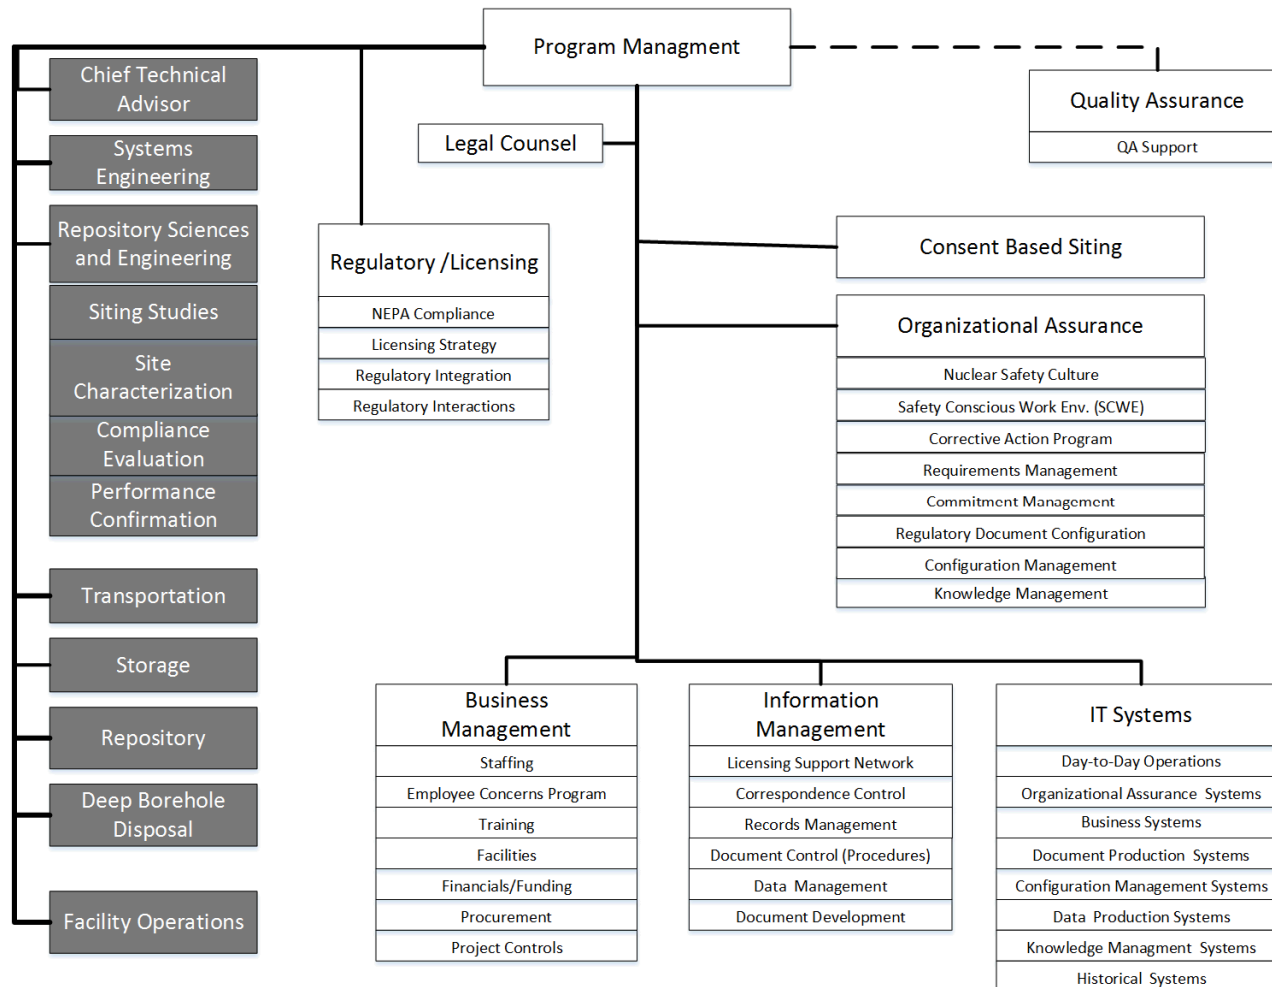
Program Managment

Quality Assurance

QA Support

Chief Technical Advisor

Systems Engineering

Repository Sciences and Engineering

Siting Studies

Site Characterization

Compliance Evaluation

Performance Confirmation

Transportation

Storage

Repository

Deep Borehole Disposal

Facility Operations

Legal Counsel

Regulatory /Licensing

NEPA Compliance

Licensing Strategy

Regulatory Integration

Regulatory Interactions

Consent Based Siting

Organizational Assurance

Nuclear Safety Culture

Safety Conscious Work Env. (SCWE)

Corrective Action Program

Requirements Management

Commitment Management

Regulatory Document Configuration

Configuration Management

Knowledge Management

Business Management

Staffing

Employee Concerns Program

Training

Facilities

Financials/Funding

Procurement

Project Controls

Information Management

Licensing Support Network

Correspondence Control

Records Management

Document Control (Procedures)

Data Management

Document Development

IT Systems

Day-to-Day Operations

Organizational Assurance Systems

Business Systems

Document Production Systems

Configuration Management Systems

Data Production Systems

Knowledge Managment Systems

Historical Systems